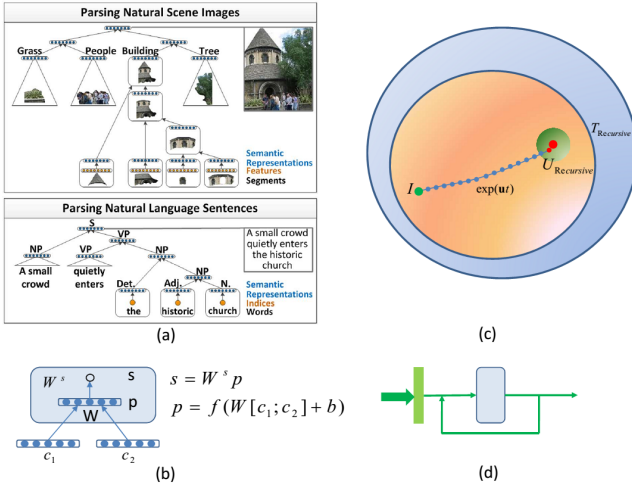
Parsing Natural Scene Images

Grass People Building Tree

Semantic Representations
Features
Segments

Parsing Natural Language Sentences

S
NP VP VP NP NP
A small crowd quietly enters Det. Adj. N.
the historic church

A small crowd quietly enters the historic church

Semantic Representations
Indices
Words

(a)

$I$
$\exp(\mathbf{u}t)$
$U_{\text{Recursive}}$
$T_{\text{Recursive}}$

(c)

$W^s$ s p W
$c_1$ $c_2$

$s = W^s p$
$p = f(W[c_1; c_2] + b)$

(b)

(d)